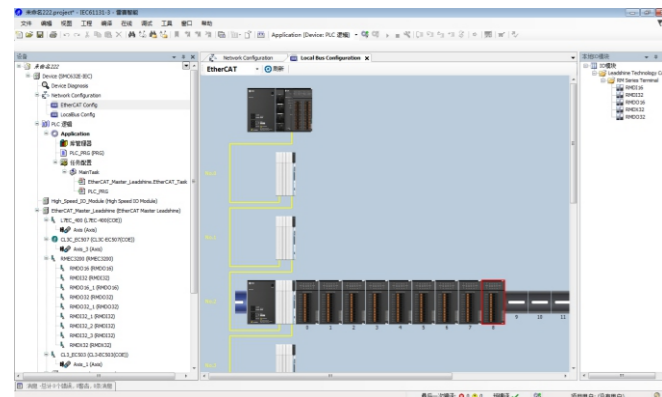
未命名222.project* - IEC61131-3 - 雷赛智能

文件 编辑 视图 工程 编译 在线 调试 工具 窗口 帮助

Application [Device: PLC 逻辑]

设备

未命名222
Device (SMC610E-IEC)
Device Diagnosis
Network Configuration
EtherCAT Config
LocalBus Config
PLC 逻辑
Application
库管理器
PLC_PRG (PRG)
任务配置
MainTask
EtherCAT_Master_Leadshine.EtherCAT_Task
PLC_PRG
High_Speed_IO_Module (High Speed IO Module)
EtherCAT_Master_Leadshine (EtherCAT Master Leadshine)
L7EC_400 (L7EC-400(COE))
Axis (Axis)
CL3C_EC507 (CL3C-EC507(COE))
Axis_3 (Axis)
RMEC3200 (RMEC3200)
RMDO16 (RMDO16)
RMDI32 (RMDI32)
RMDO16_1 (RMDO16)
RMDO32 (RMDO32)
RMDI32_1 (RMDI32)
RMDI32_2 (RMDI32)
RMDI32_3 (RMDI32)
RMDX32 (RMDX32)
CL3_EC503 (CL3-EC503(COE))
Axis_1 (Axis)

Network Configuration
Local Bus Configuration

EtherCAT
刷新

0 1 2 3 4 5 6 7 8 9 10 11

设备树模块
IO模块
Leadshine Technology Co
RM Series Terminal
RMDI16
RMDI32
RMDO16
RMDX32
RMDO32

消息 - 总计0个错误, 0警告, 0条消息

最后一次编译: 0 0 预编译 OK